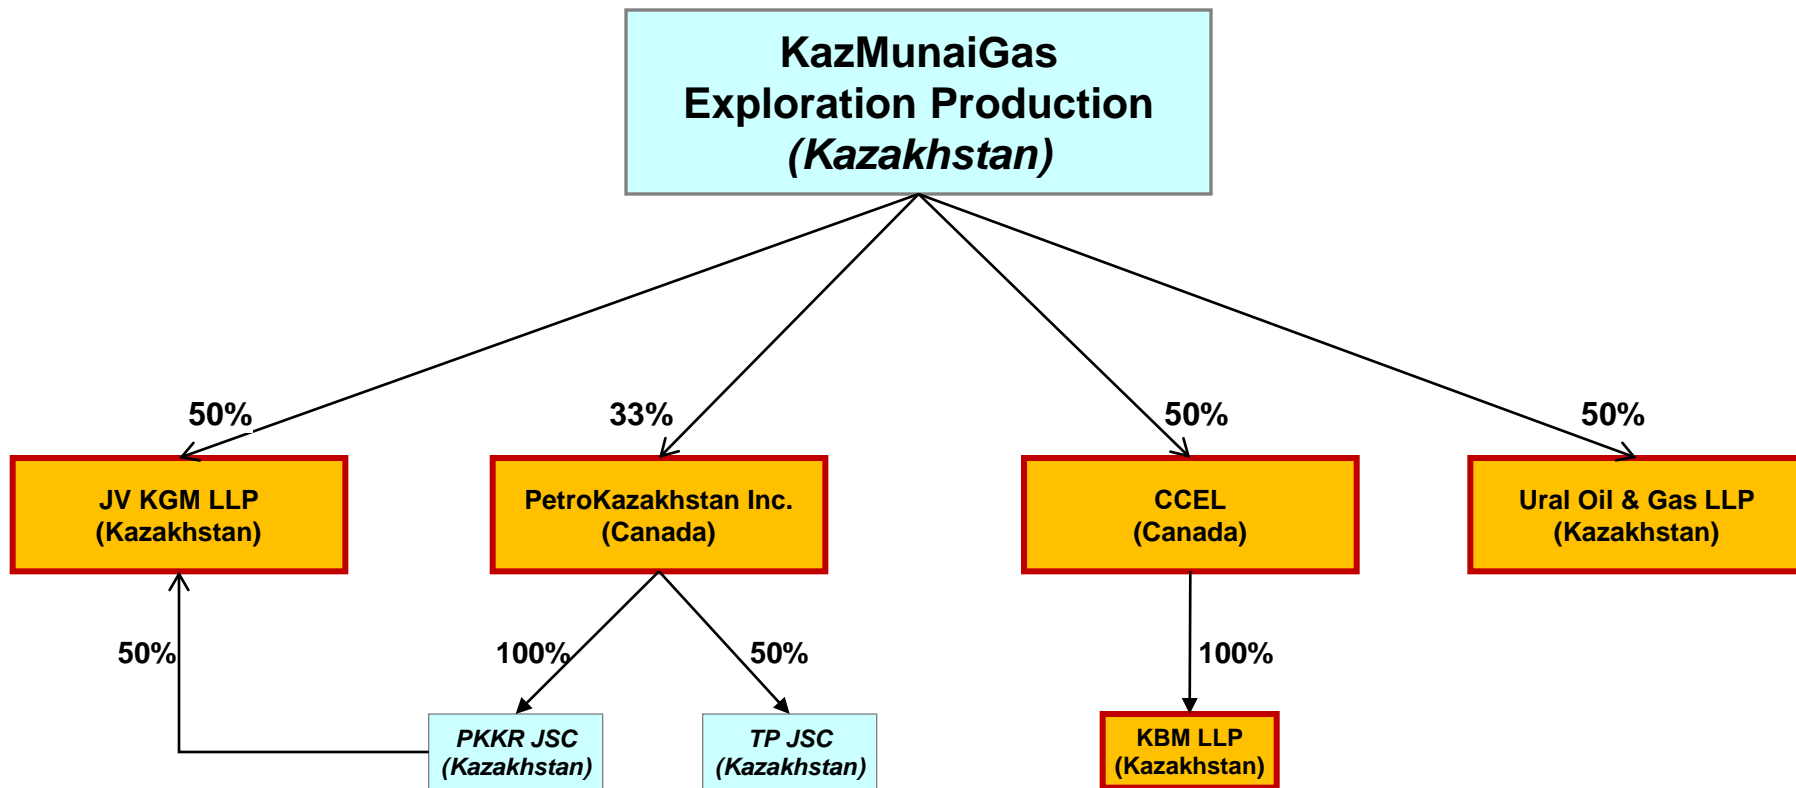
KazMunaiGas
Exploration Production
(Kazakhstan)

50%

33%

50%

50%

JV KGM LLP
(Kazakhstan)

PetroKazakhstan Inc.
(Canada)

CCEL
(Canada)

Ural Oil & Gas LLP
(Kazakhstan)

50%

100%

50%

100%

PKKR JSC
(Kazakhstan)

TP JSC
(Kazakhstan)

KBM LLP
(Kazakhstan)